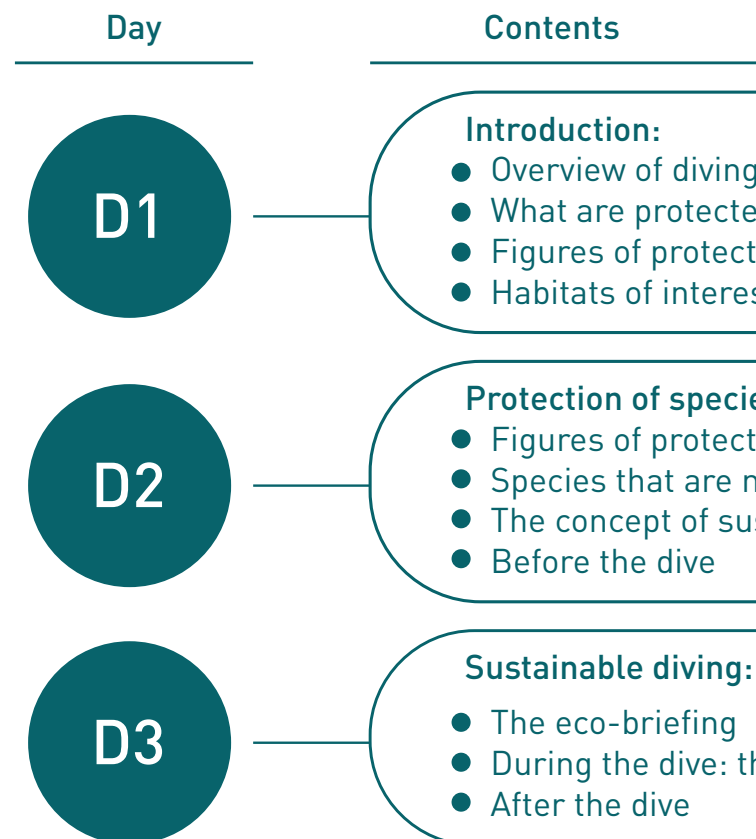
Day

Contents

D1

Introduction:
- Overview of diving
- What are protecte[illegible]
- Figures of protect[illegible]
- Habitats of interes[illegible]

D2

Protection of specie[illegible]
- Figures of protect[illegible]
- Species that are n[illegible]
- The concept of su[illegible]
- Before the dive

D3

Sustainable diving:
- The eco-briefing
- During the dive: th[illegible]
- After the dive